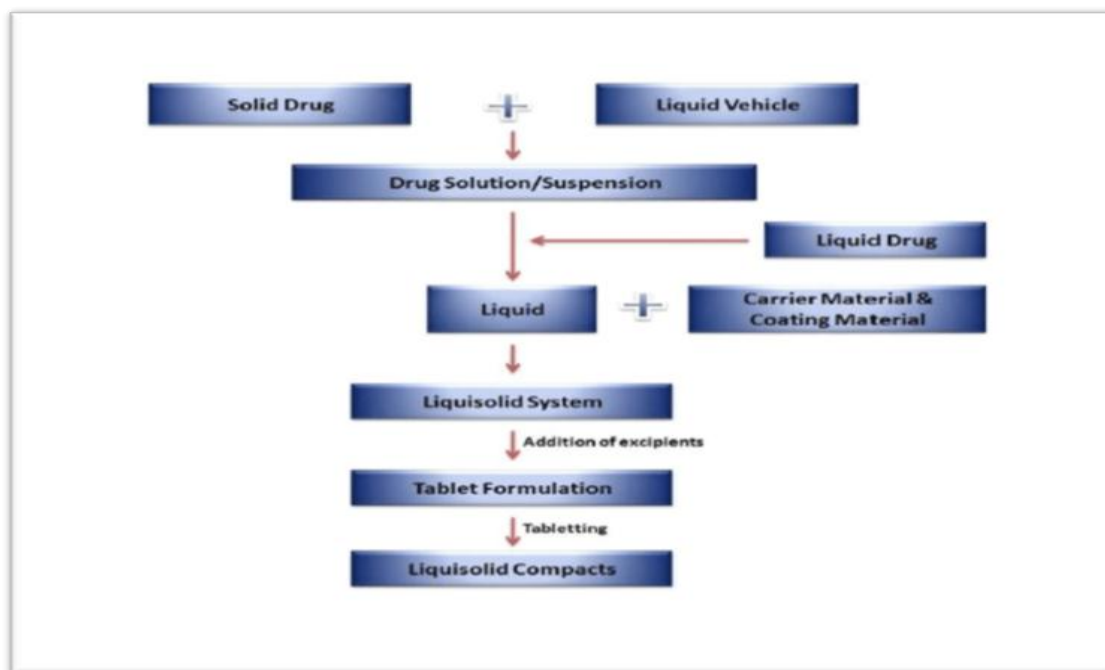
Solid Drug

+

Liquid Vehicle

Drug Solution/Suspension

Liquid Drug

Liquid

+

Carrier Material & Coating Material

Liquisolid System

Addition of excipients

Tablet Formulation

Tabletting

Liquisolid Compacts